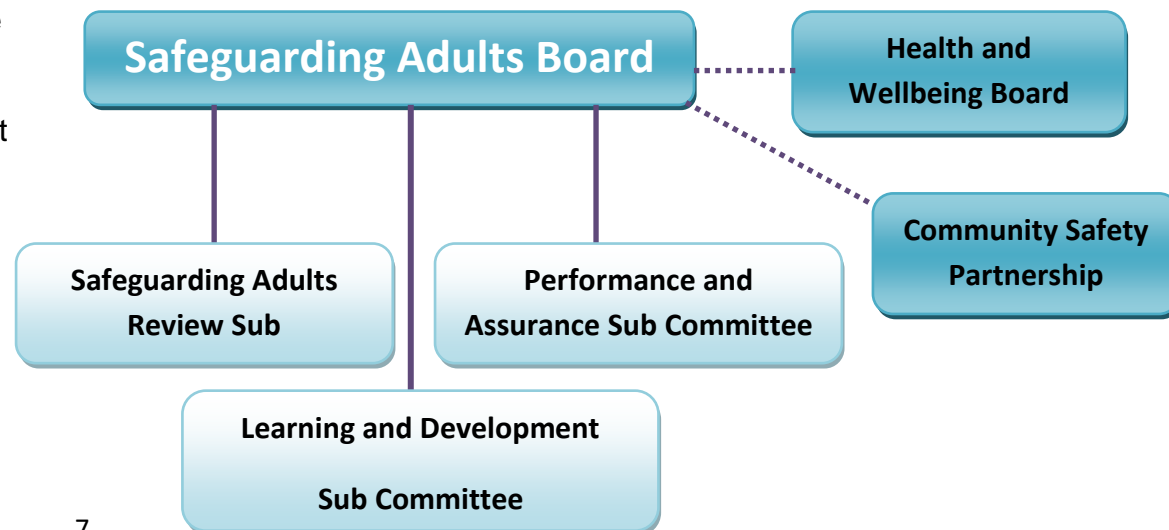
e

t

Safeguarding Adults Board

Health and Wellbeing Board

Community Safety Partnership

Safeguarding Adults Review Sub

Performance and Assurance Sub Committee

Learning and Development Sub Committee

7